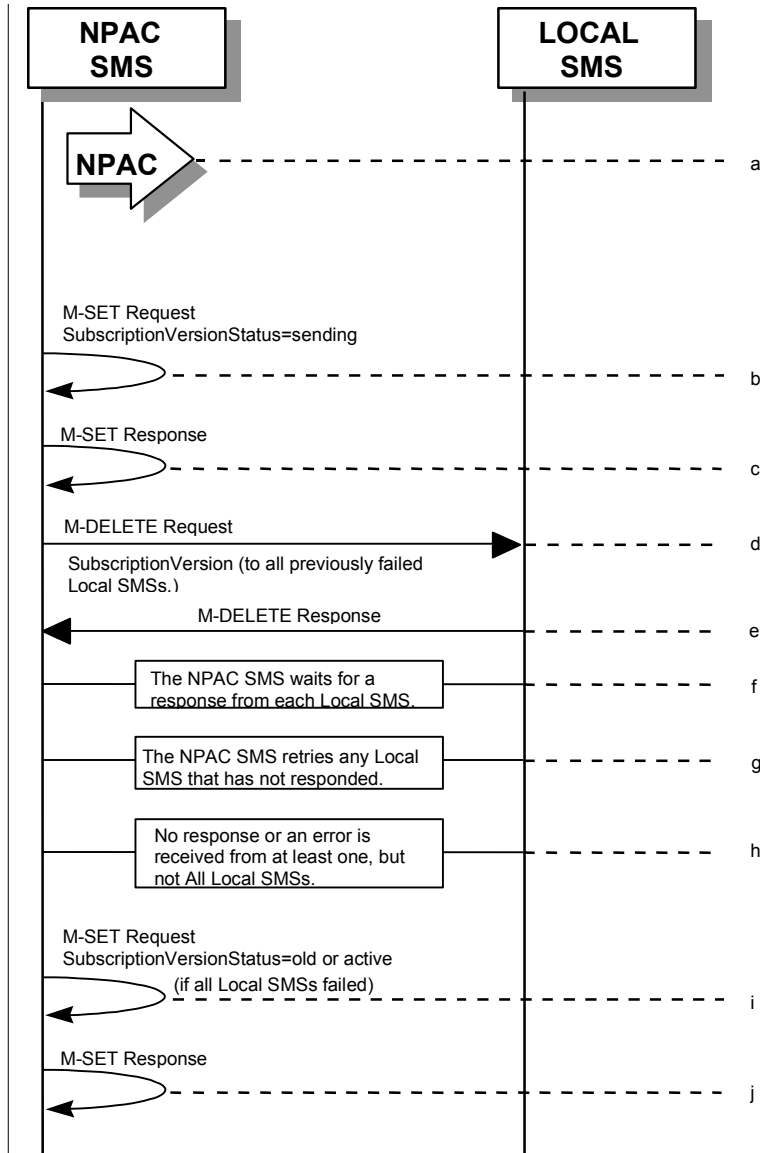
NPAC SMS

LOCAL SMS

NPAC

a

M-SET Request
SubscriptionVersionStatus=sending

b

M-SET Response

c

M-DELETE Request

SubscriptionVersion (to all previously failed Local SMSs.)

d

M-DELETE Response

e

The NPAC SMS waits for a response from each Local SMS.

f

The NPAC SMS retries any Local SMS that has not responded.

g

No response or an error is received from at least one, but not All Local SMSs.

h

M-SET Request
SubscriptionVersionStatus=old or active
(if all Local SMSs failed)

i

M-SET Response

j